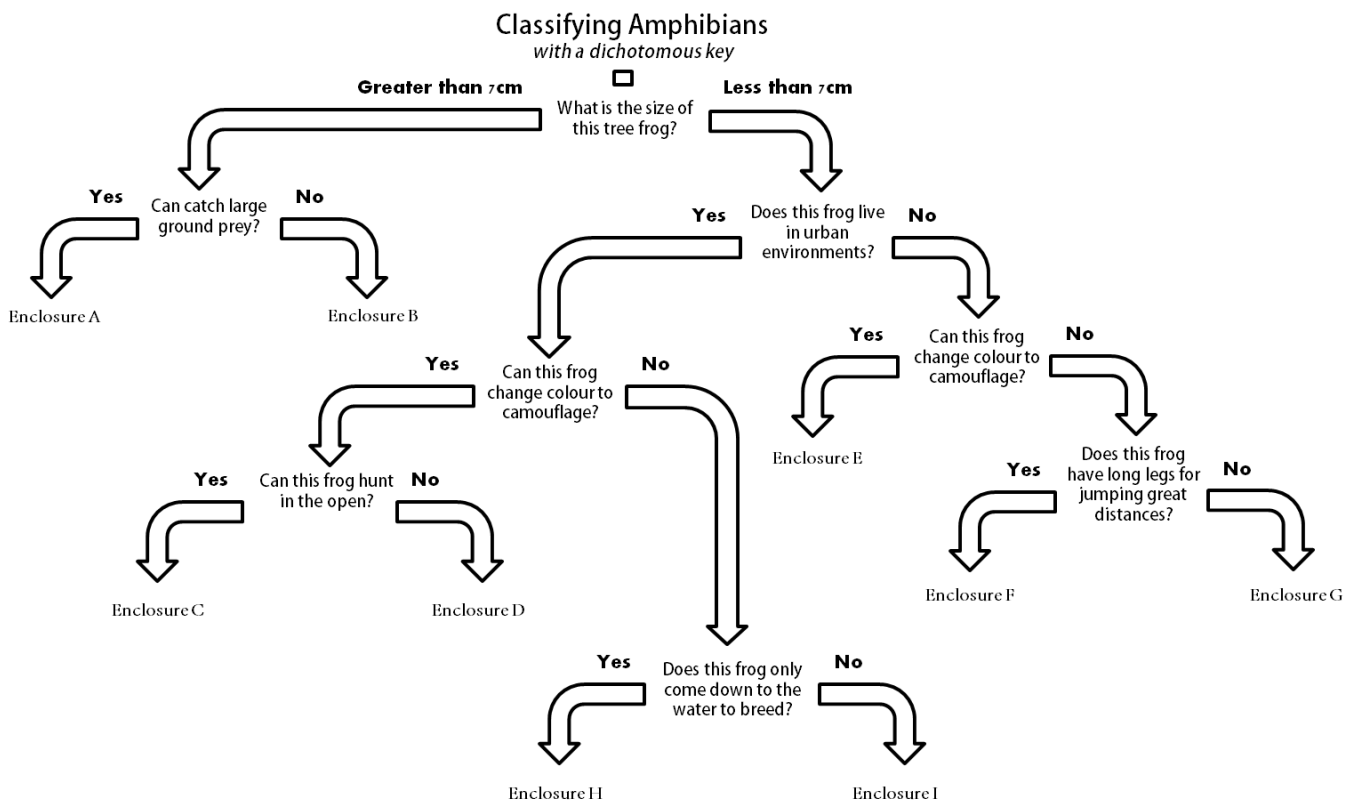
Classifying Amphibians
with a dichotomous key

What is the size of this tree frog?

Greater than 7cm

Less than 7cm

Can catch large ground prey?

Yes

No

Enclosure A

Enclosure B

Does this frog live in urban environments?

Yes

No

Can this frog change colour to camouflage?

Yes

No

Can this frog hunt in the open?

Yes

No

Enclosure C

Enclosure D

Does this frog only come down to the water to breed?

Yes

No

Enclosure H

Enclosure I

Can this frog change colour to camouflage?

Yes

No

Enclosure E

Does this frog have long legs for jumping great distances?

Yes

No

Enclosure F

Enclosure G